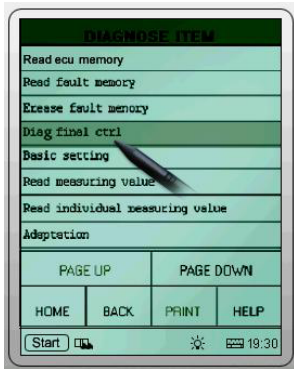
DIAGNOSE ITEM

Read ecu memory

Read fault memory

Erease fault memory

Diag final ctrl

Basic setting

Read measuring value

Read individual measuring value

Adeptation

PAGE UP

PAGE DOWN

HOME

BACK

PRINT

HELP

Start

19:30